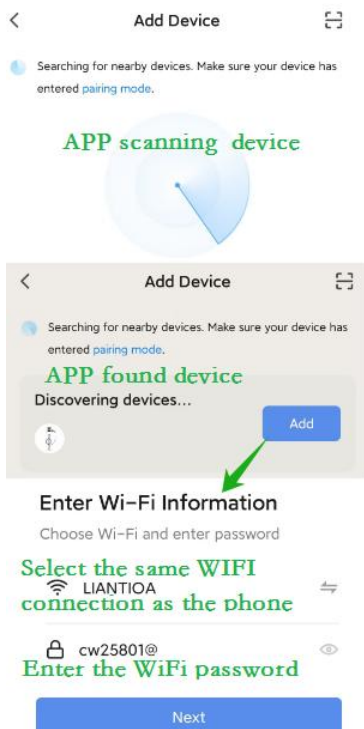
Add Device

Searching for nearby devices. Make sure your device has entered pairing mode.

APP scanning device

Add Device

Searching for nearby devices. Make sure your device has entered pairing mode.

APP found device

Discovering devices...

Add

Enter Wi-Fi Information

Choose Wi-Fi and enter password

Select the same WIFI connection as the phone

LIANTIOA

cw25801@

Enter the WiFi password

Next